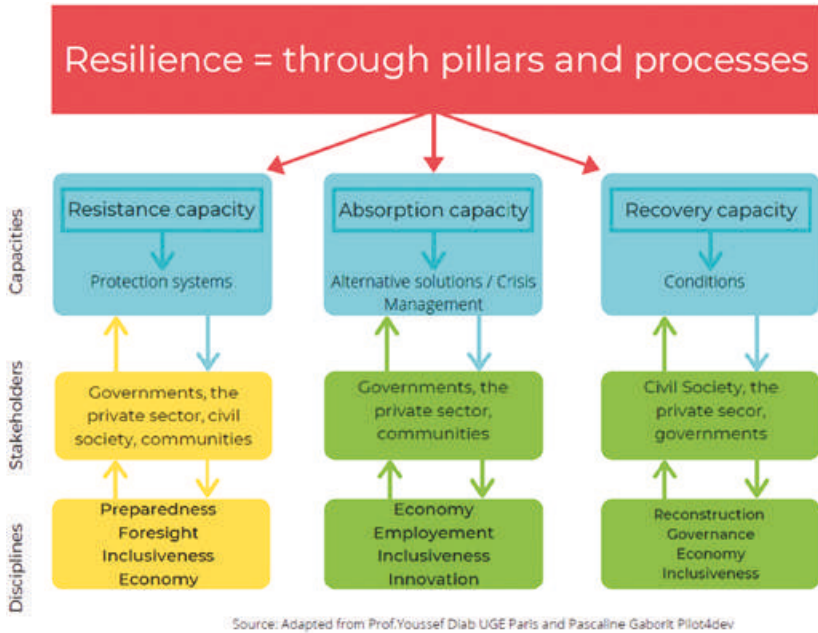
Resilience = through pillars and processes

Capacities

Resistance capacity

Protection systems

Absorption capacity

Alternative solutions / Crisis Management

Recovery capacity

Conditions

Stakeholders

Governments, the private sector, civil society, communities

Governments, the private sector, communities

Civil Society, the private secor, governments

Disciplines

Preparedness
Foresight
Inclusiveness
Economy

Economy
Employement
Inclusiveness
Innovation

Reconstruction
Governance
Economy
Inclusiveness

Source: Adapted from Prof.Youssef Diab UGE Paris and Pascaline Gaborit Pilot4dev